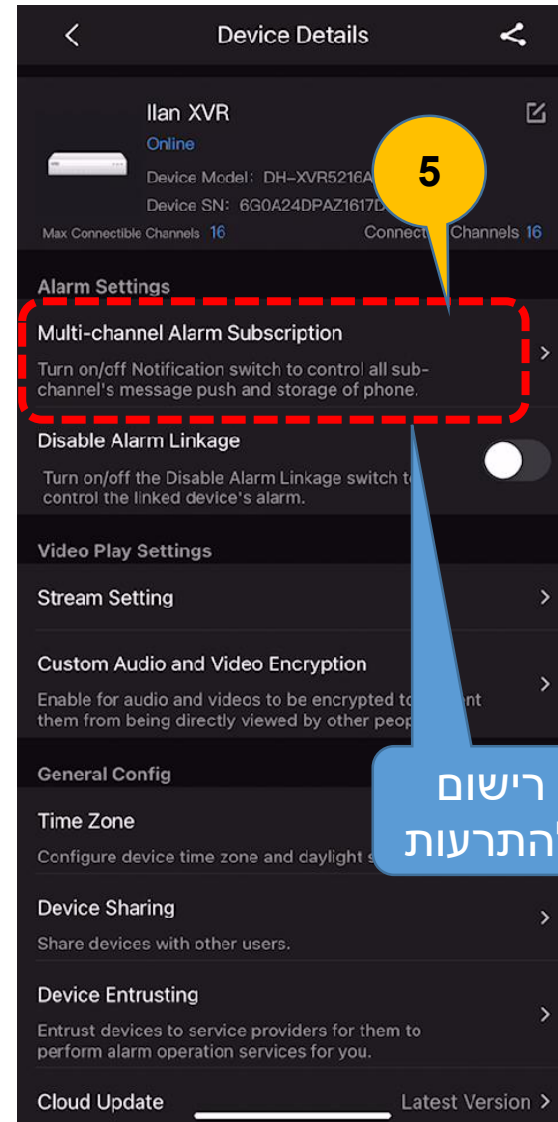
Device Details

Ilan XVR
Online
Device Model: DH-XVR5216A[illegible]
Device SN: 6G0A24DPAZ1617D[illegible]
Max Connectible Channels 16
Connect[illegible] Channels 16

5

Alarm Settings

Multi-channel Alarm Subscription
Turn on/off Notification switch to control all sub-channel's message push and storage of phone.

Disable Alarm Linkage
Turn on/off the Disable Alarm Linkage switch t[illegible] control the linked device's alarm.

Video Play Settings

Stream Setting

Custom Audio and Video Encryption
Enable for audio and videos to be encrypted t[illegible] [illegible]nt them from being directly viewed by other peo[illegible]

General Config

רישום
להתרעות

Time Zone
Configure device time zone and daylight s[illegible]

Device Sharing
Share devices with other users.

Device Entrusting
Entrust devices to service providers for them to perform alarm operation services for you.

Cloud Update
Latest Version